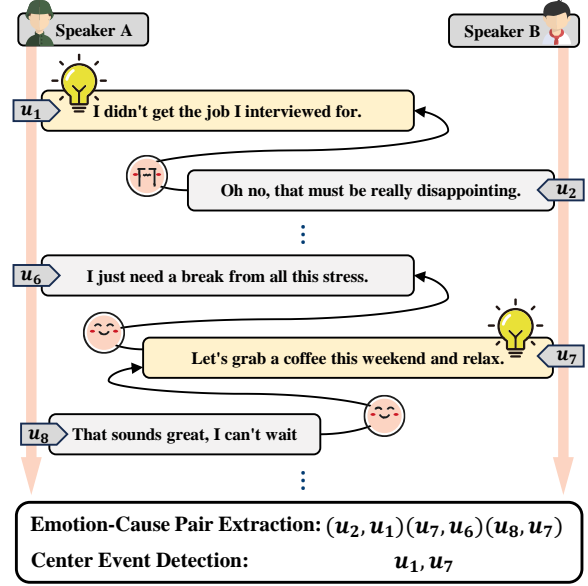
Speaker A

Speaker B

$u_1$ I didn't get the job I interviewed for.

Oh no, that must be really disappointing. $u_2$

⋮

$u_6$ I just need a break from all this stress.

Let's grab a coffee this weekend and relax. $u_7$

$u_8$ That sounds great, I can't wait

⋮

Emotion-Cause Pair Extraction: $(u_2, u_1)(u_7, u_6)(u_8, u_7)$

Center Event Detection: $u_1, u_7$